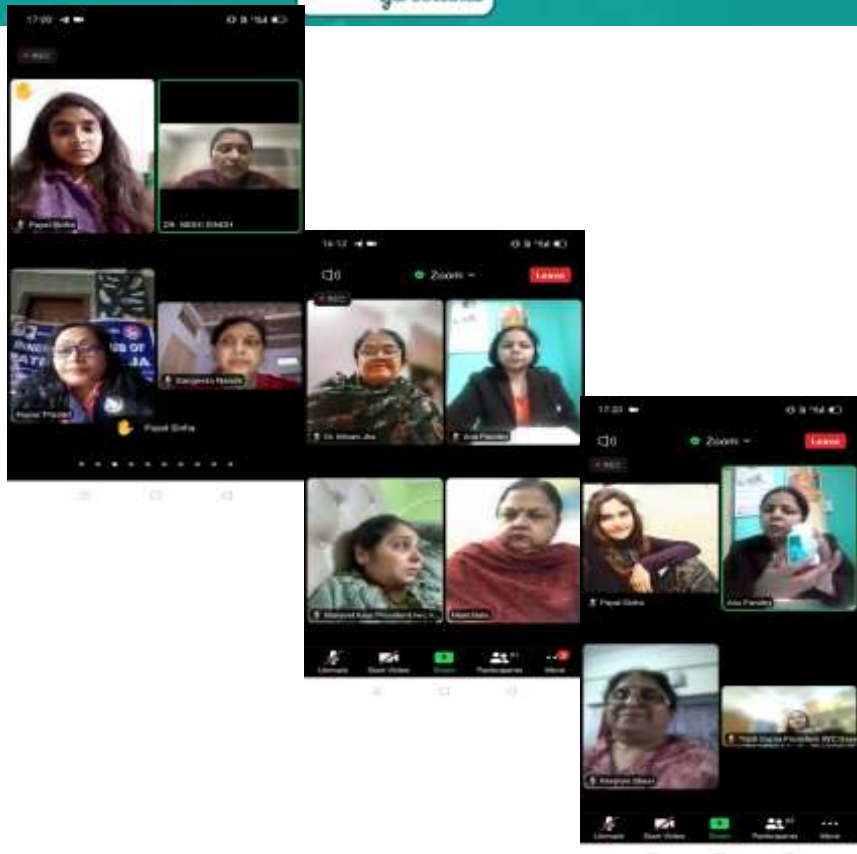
17:00

REC

Payal Sinha

DR. NIDHI SINGH

Sangeeta Nandi

Payal Sinha

14:12

Zoom

Leave

REC

Dr. Minam Jha

Anu Pandey

Manjeet Kaur President Inc...

Unmute

Start Video

Share

Participants

More

17:23

Zoom

Leave

REC

Payal Sinha

Anu Pandey

Nidhi Gupta President IWC

Unmute

Start Video

Share

Participants

More